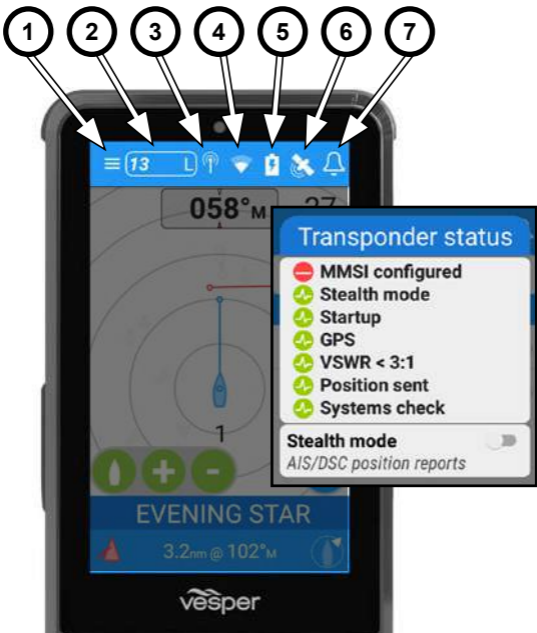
1 2 3 4 5 6 7

13 L

058°M 27

Transponder status

MMSI configured

Stealth mode

Startup

GPS

VSWR < 3:1

Position sent

Systems check

Stealth mode

AIS/DSC position reports

1

EVENING STAR

3.2nm @ 102°M

vesper